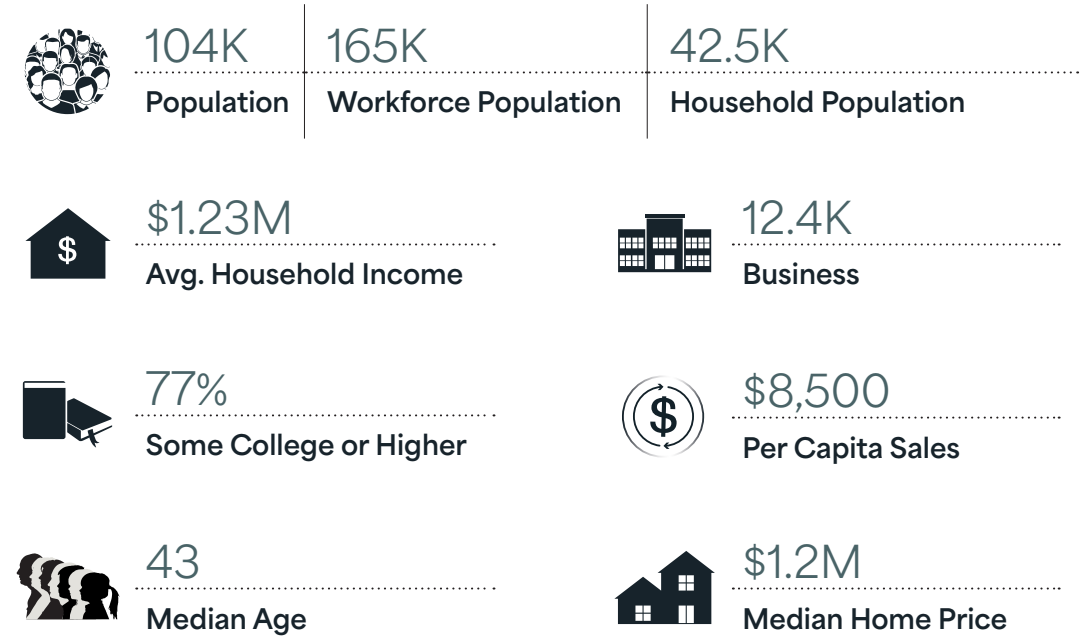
104K
Population

165K
Workforce Population

42.5K
Household Population

$
$1.23M
Avg. Household Income

12.4K
Business

77%
Some College or Higher

$
$8,500
Per Capita Sales

43
Median Age

$1.2M
Median Home Price